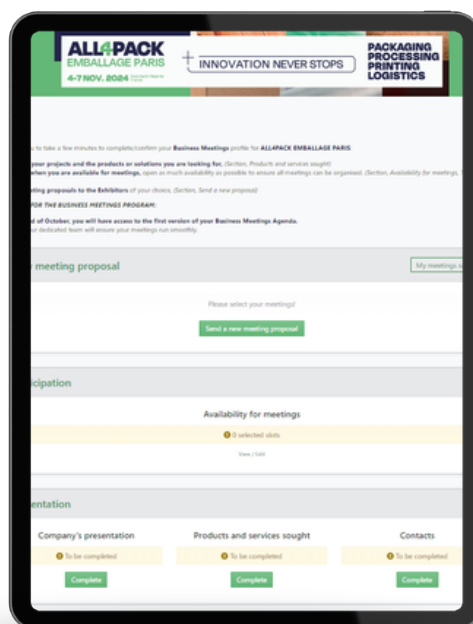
ALL4PACK EMBALLAGE PARIS
4-7 NOV. 2024
INNOVATION NEVER STOPS
PACKAGING PROCESSING PRINTING LOGISTICS

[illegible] to take a few minutes to complete/confirm your Business Meetings profile for ALL4PACK EMBALLAGE PARIS
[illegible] your projects and the products or solutions you are looking for. (Section, Products and services sought)
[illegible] when you are available for meetings, open as much availability as possible to ensure all meetings can be organised. (Section, Availability for meetings, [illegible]
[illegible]eting proposals to the Exhibitors of your choice. (Section, Send a new proposal)
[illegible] FOR THE BUSINESS MEETINGS PROGRAM:
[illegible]d of October, you will have access to the first version of your Business Meetings Agenda.
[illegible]ur dedicated team will ensure your meetings run smoothly.

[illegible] meeting proposal
My meetings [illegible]
Please select your meetings!
Send a new meeting proposal

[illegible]icipation
Availability for meetings
0 selected slots
View | Edit

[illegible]entation
Company's presentation
To be completed
Complete
Products and services sought
To be completed
Complete
Contacts
To be completed
Complete